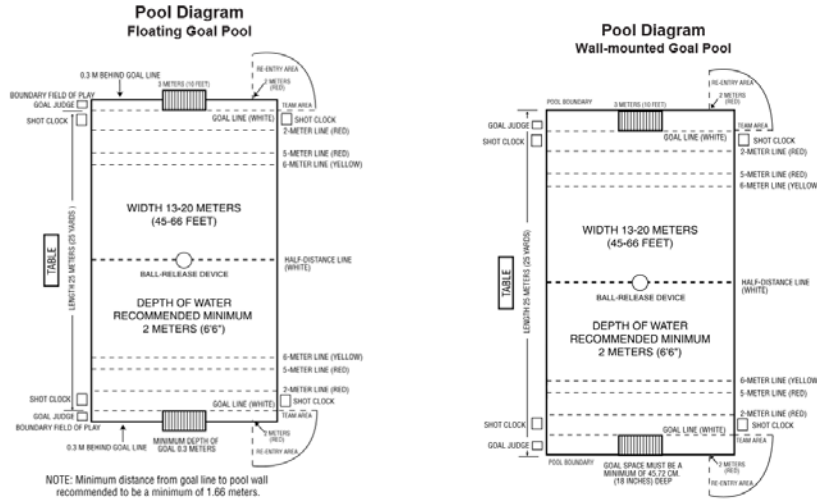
Pool Diagram
Floating Goal Pool

0.3 M BEHIND GOAL LINE
3 METERS (10 FEET)
RE-ENTRY AREA
2 METERS (RED)
TEAM AREA
BOUNDARY FIELD OF PLAY
GOAL JUDGE
SHOT CLOCK
SHOT CLOCK
GOAL LINE (WHITE)
2-METER LINE (RED)
5-METER LINE (RED)
6-METER LINE (YELLOW)
WIDTH 13-20 METERS (45-66 FEET)
TABLE
LENGTH 25 METERS (25 YARDS)
HALF-DISTANCE LINE (WHITE)
BALL-RELEASE DEVICE
DEPTH OF WATER RECOMMENDED MINIMUM 2 METERS (6'6")
6-METER LINE (YELLOW)
5-METER LINE (RED)
2-METER LINE (RED)
SHOT CLOCK
SHOT CLOCK
GOAL LINE (WHITE)
GOAL JUDGE
TEAM AREA
BOUNDARY FIELD OF PLAY
2 METERS (RED)
0.3 M BEHIND GOAL LINE
MINIMUM DEPTH OF GOAL 0.3 METERS
RE-ENTRY AREA

NOTE: Minimum distance from goal line to pool wall recommended to be a minimum of 1.66 meters.

Pool Diagram
Wall-mounted Goal Pool

RE-ENTRY AREA
2 METERS (RED)
POOL BOUNDARY
3 METERS (10 FEET)
TEAM AREA
GOAL JUDGE
SHOT CLOCK
GOAL LINE (WHITE)
SHOT CLOCK
2-METER LINE (RED)
5-METER LINE (RED)
6-METER LINE (YELLOW
WIDTH 13-20 METERS (45-66 FEET)
TABLE
LENGTH 25 METERS (25 YARDS)
HALF-DISTANCE LINE (WHITE)
BALL-RELEASE DEVICE
DEPTH OF WATER RECOMMENDED MINIMUM 2 METERS (6'6")
6-METER LINE (YELLOW
5-METER LINE (RED)
2-METER LINE (RED)
SHOT CLOCK
GOAL LINE (WHITE)
SHOT CLOCK
GOAL JUDGE
TEAM AREA
POOL BOUNDARY
GOAL SPACE MUST BE A MINIMUM OF 45.72 CM. (18 INCHES) DEEP
2 METERS (RED)
RE-ENTRY AREA